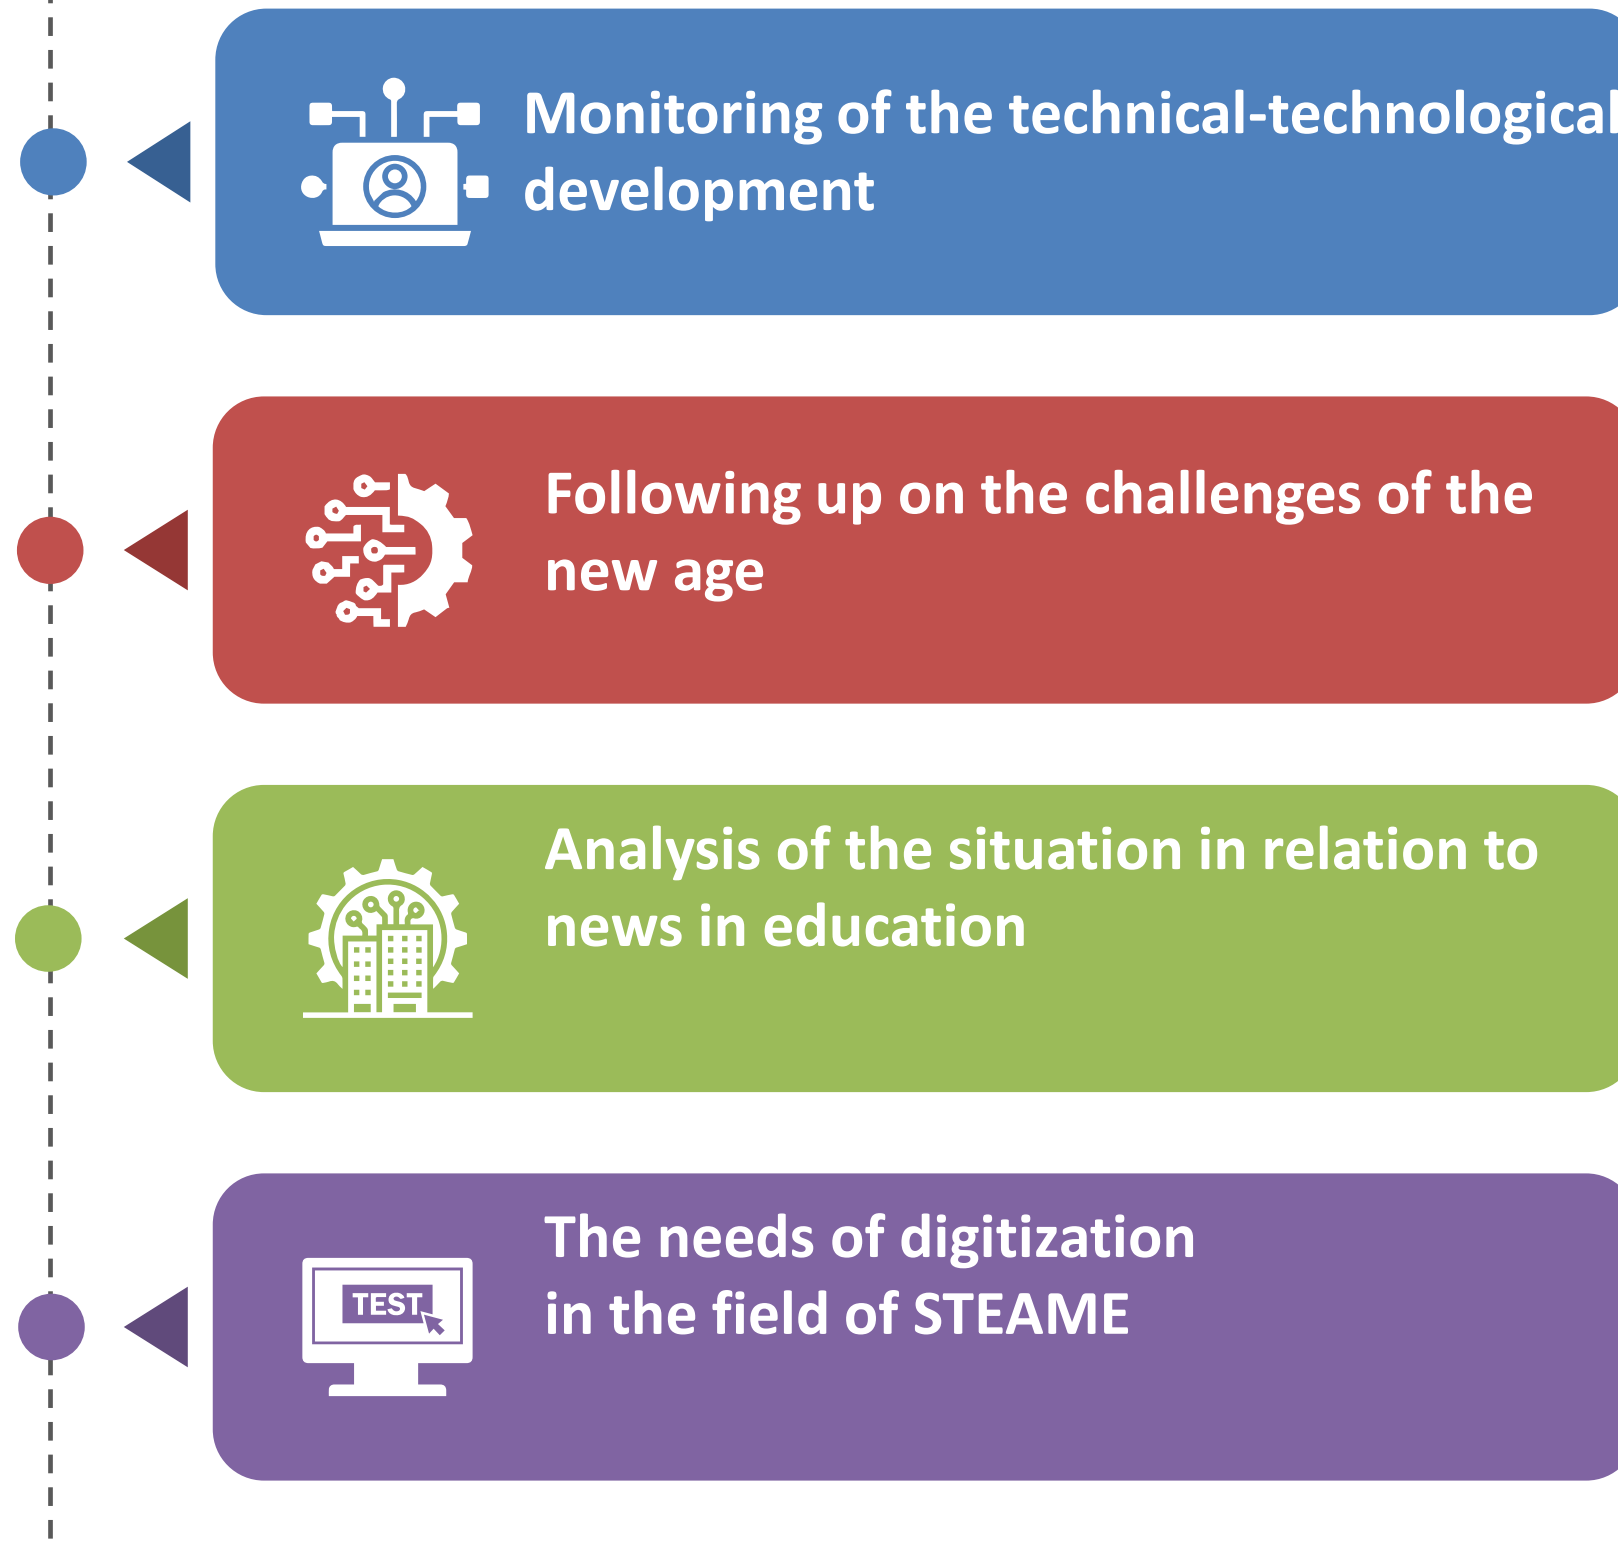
Monitoring of the technical-technological development

Following up on the challenges of the new age

Analysis of the situation in relation to news in education

TEST

The needs of digitization in the field of STEAME